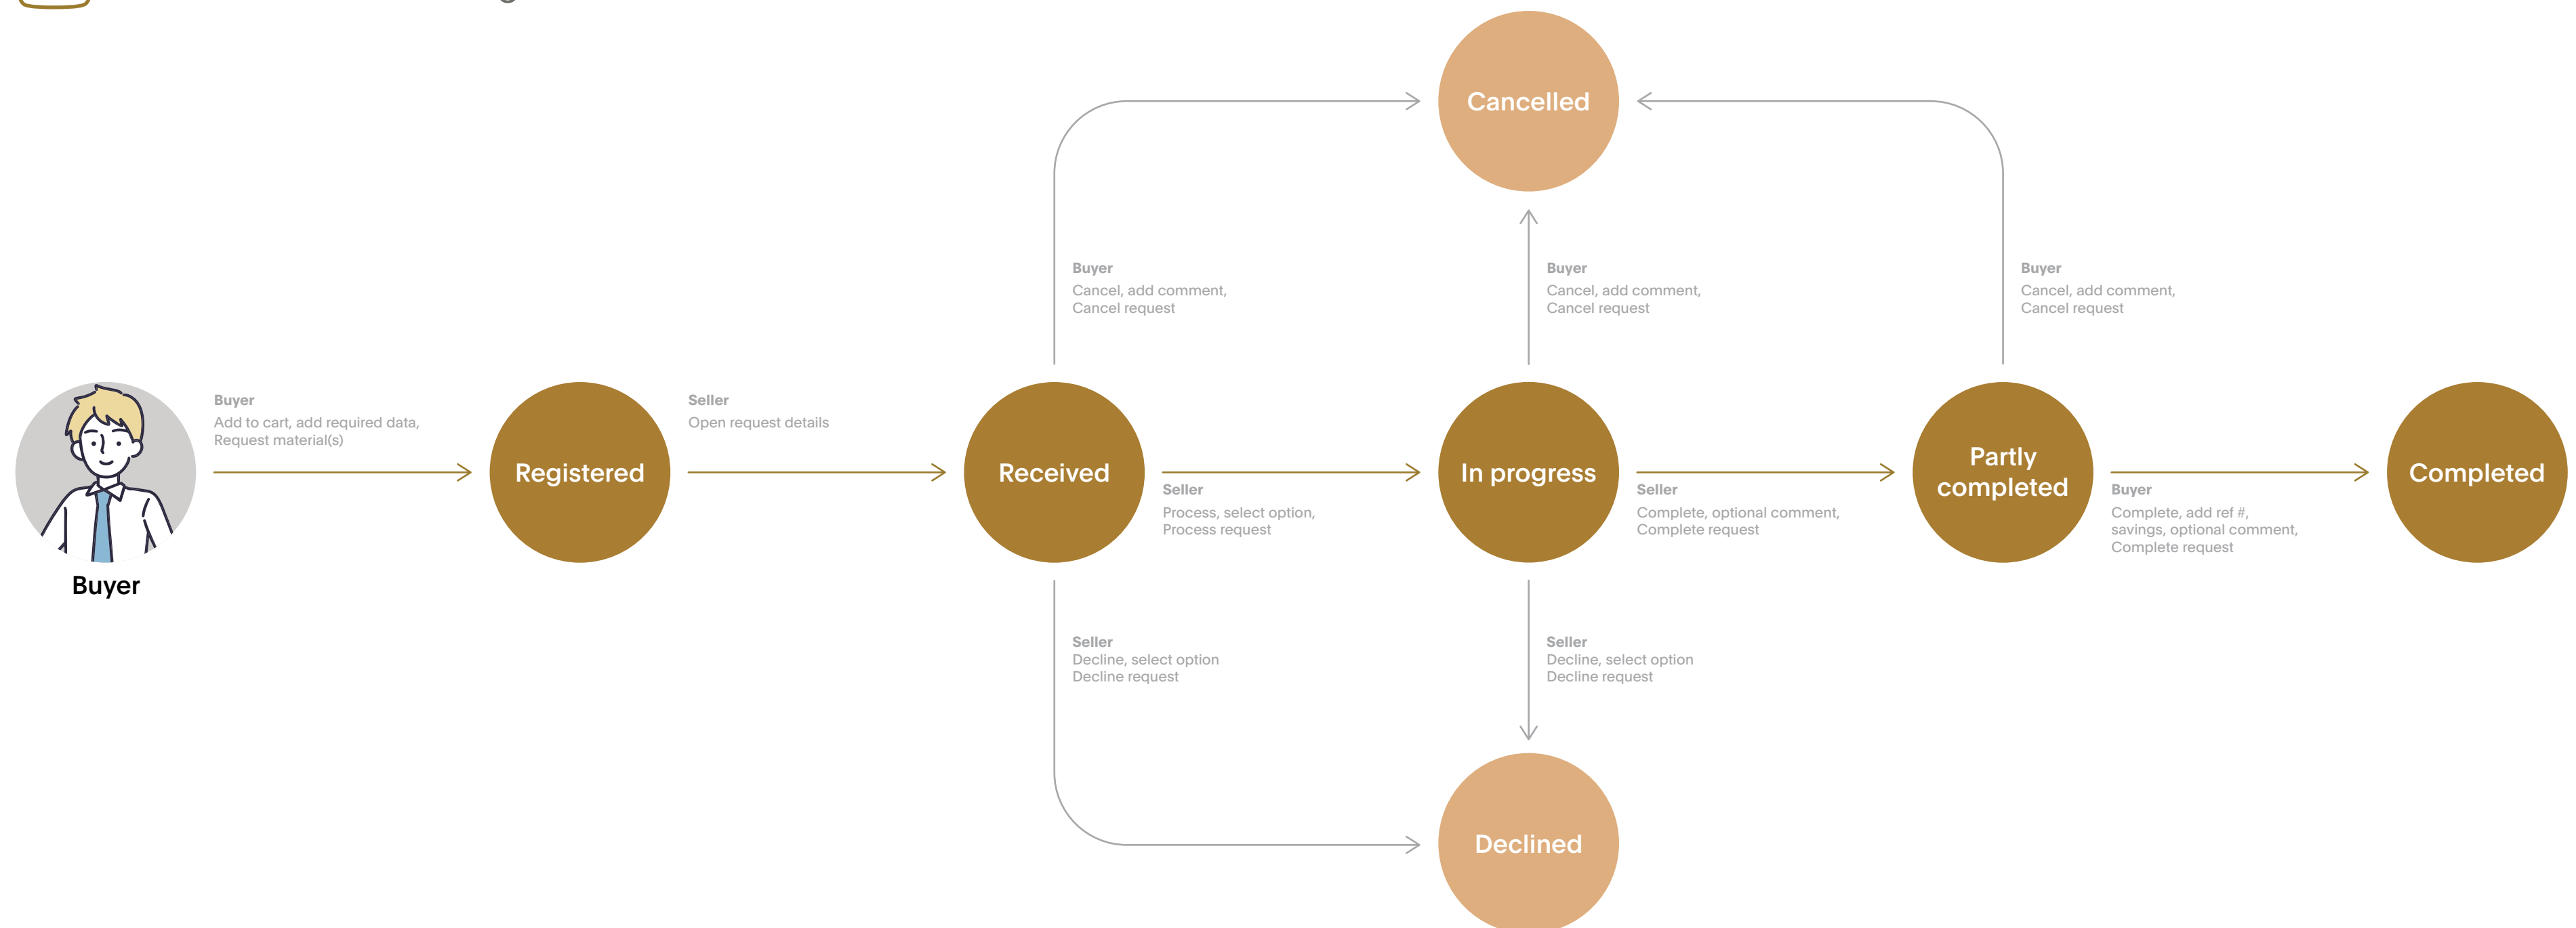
Cancelled

Buyer
Cancel, add comment,
Cancel request

Buyer
Cancel, add comment,
Cancel request

Buyer
Cancel, add comment,
Cancel request

Buyer

Buyer
Add to cart, add required data,
Request material(s)

Registered

Seller
Open request details

Received

Seller
Process, select option,
Process request

In progress

Seller
Complete, optional comment,
Complete request

Partly completed

Buyer
Complete, add ref #,
savings, optional comment,
Complete request

Completed

Seller
Decline, select option
Decline request

Seller
Decline, select option
Decline request

Declined